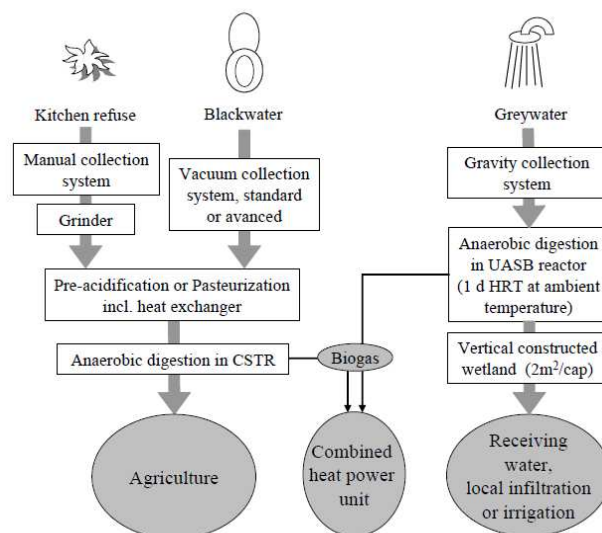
Kitchen refuse

Blackwater

Greywater

Manual collection system

Vacuum collection system, standard or avanced

Gravity collection system

Grinder

Anaerobic digestion in UASB reactor (1 d HRT at ambient temperature)

Pre-acidification or Pasteurization incl. heat exchanger

Anaerobic digestion in CSTR

Biogas

Vertical constructed wetland ($2m^2$/cap)

Agriculture

Combined heat power unit

Receiving water, local infiltration or irrigation